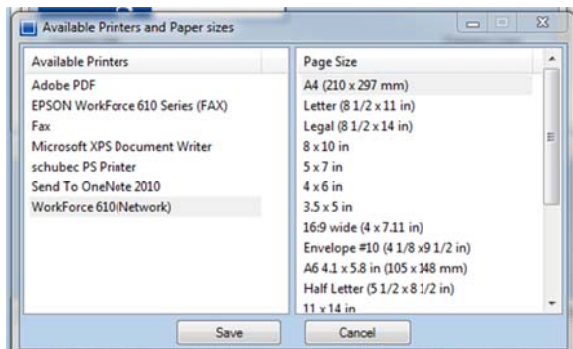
Available Printers and Paper sizes

| Available Printers | Page Size |
|---|---|
| Adobe PDF | A4 (210 x 297 mm) |
| EPSON WorkForce 610 Series (FAX) | Letter (8 1/2 x 11 in) |
| Fax | Legal (8 1/2 x 14 in) |
| Microsoft XPS Document Writer | 8 x 10 in |
| schubec PS Printer | 5 x 7 in |
| Send To OneNote 2010 | 4 x 6 in |
| WorkForce 610(Network) | 3.5 x 5 in |
| | 16:9 wide (4 x 7.11 in) |
| | Envelope #10 (4 1/8 x9 1/2 in) |
| | A6 4.1 x 5.8 in (105 x 148 mm) |
| | Half Letter (5 1/2 x 8 1/2 in) |
| | 11 x 14 in |

Save
Cancel